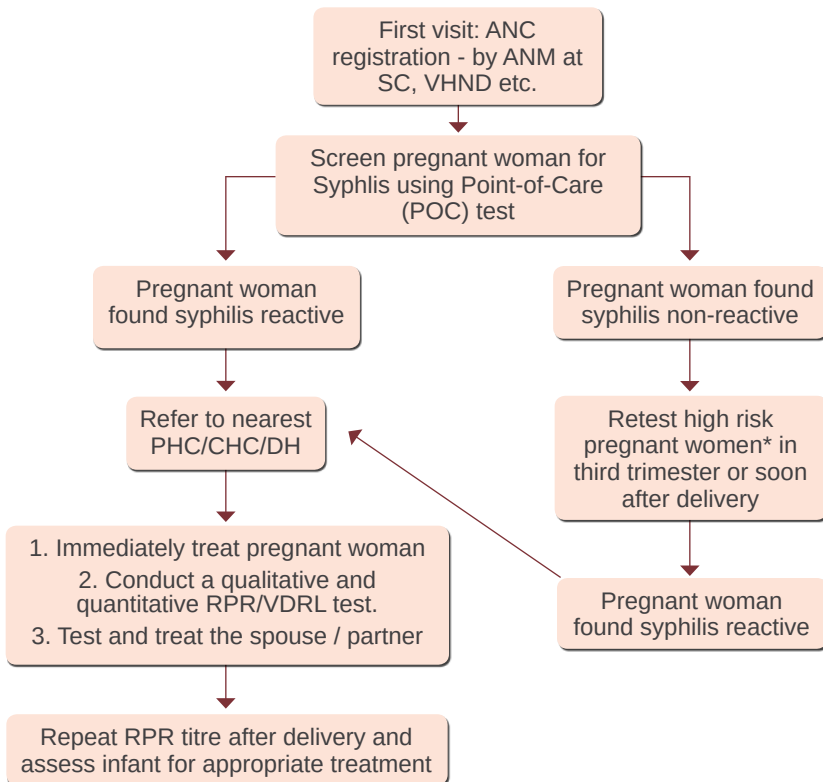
First visit: ANC registration - by ANM at SC, VHND etc.

Screen pregnant woman for Syphlis using Point-of-Care (POC) test

Pregnant woman found syphilis reactive

Pregnant woman found syphilis non-reactive

Refer to nearest PHC/CHC/DH

Retest high risk pregnant women* in third trimester or soon after delivery

1. Immediately treat pregnant woman
2. Conduct a qualitative and quantitative RPR/VDRL test.
3. Test and treat the spouse / partner

Pregnant woman found syphilis reactive

Repeat RPR titre after delivery and assess infant for appropriate treatment